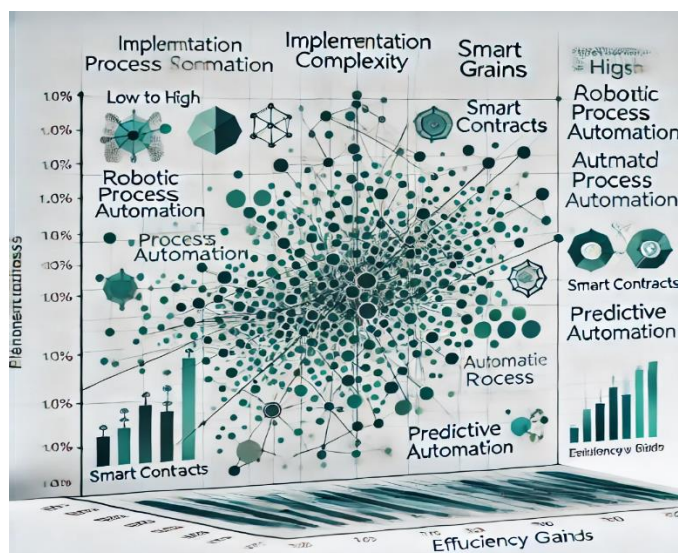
Implemtation Process Sonmation

Implementation Complexity

Smart Grains

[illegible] High

Low to High

Robotic Process Automation

Smart Contracts

Autmatd Process Automation

Robotic Process Automation

Process Automation

Smart Contracts

Predictive Automation

Automatic Rocess

Predictive Automation

Smart Contacts

Efficiency Gaids

Efuciency Gainds

Plenenent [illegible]

1.0%
1.0%
1.0%
1.0%
1.0%
1.0%
1.0%
1.0%
1.0%
1.0%